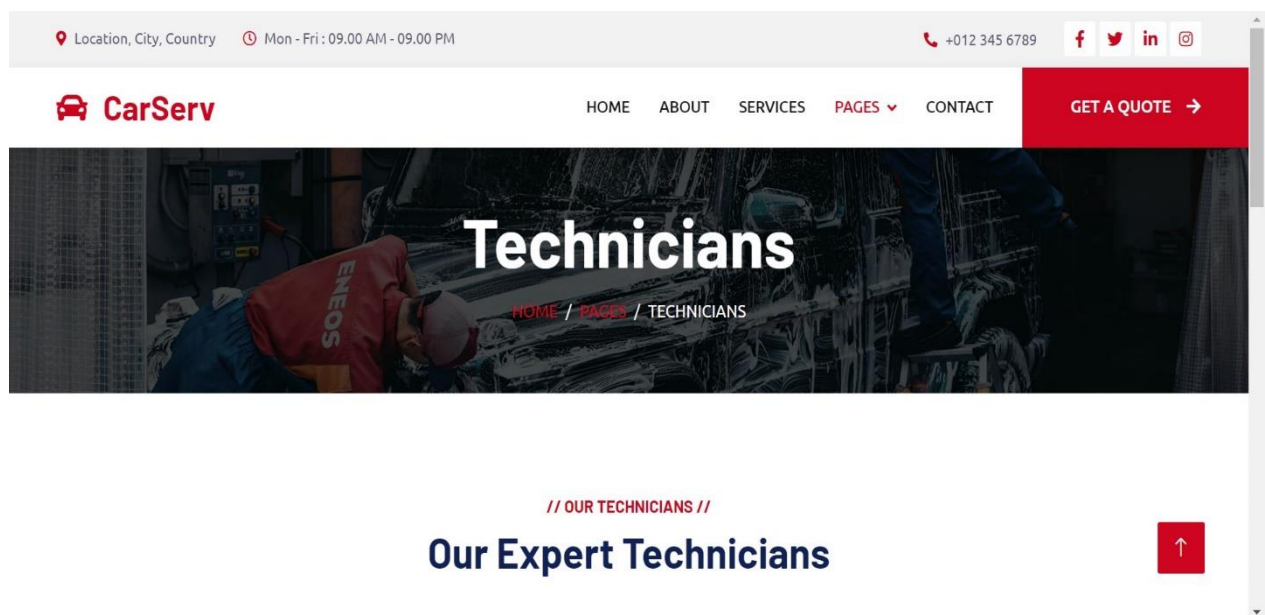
Location, City, Country Mon - Fri : 09.00 AM - 09.00 PM +012 345 6789

CarServ

HOME ABOUT SERVICES PAGES CONTACT GET A QUOTE

ENEOS

Technicians

HOME / PAGES / TECHNICIANS

// OUR TECHNICIANS //

Our Expert Technicians